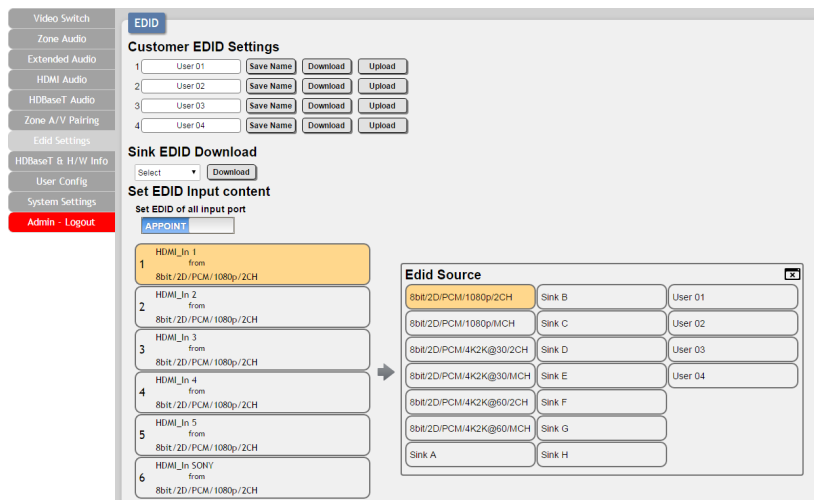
Video Switch
Zone Audio
Extended Audio
HDMI Audio
HDBaseT Audio
Zone A/V Pairing
Edid Settings
HDBaseT & H/W Info
User Config
System Settings
Admin - Logout

EDID

Customer EDID Settings

1 User 01 Save Name Download Upload
2 User 02 Save Name Download Upload
3 User 03 Save Name Download Upload
4 User 04 Save Name Download Upload

Sink EDID Download

Select Download

Set EDID Input content

Set EDID of all input port

APPOINT

1 HDMI_In 1 from 8bit/2D/PCM/1080p/2CH
2 HDMI_In 2 from 8bit/2D/PCM/1080p/2CH
3 HDMI_In 3 from 8bit/2D/PCM/1080p/2CH
4 HDMI_In 4 from 8bit/2D/PCM/1080p/2CH
5 HDMI_In 5 from 8bit/2D/PCM/1080p/2CH
6 HDMI_In SONY from 8bit/2D/PCM/1080p/2CH

Edid Source

| | | |
|---|---|---|
| 8bit/2D/PCM/1080p/2CH | Sink B | User 01 |
| 8bit/2D/PCM/1080p/MCH | Sink C | User 02 |
| 8bit/2D/PCM/4K2K@30/2CH | Sink D | User 03 |
| 8bit/2D/PCM/4K2K@30/MCH | Sink E | User 04 |
| 8bit/2D/PCM/4K2K@60/2CH | Sink F | |
| 8bit/2D/PCM/4K2K@60/MCH | Sink G | |
| Sink A | Sink H | |